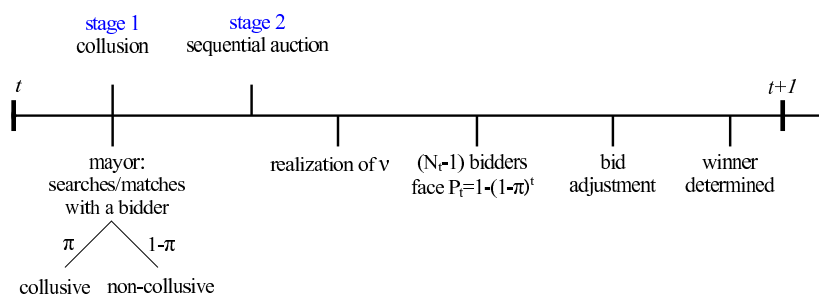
stage 1
collusion

stage 2
sequential auction

$t$

$t+1$

mayor:
searches/matches
with a bidder

$\pi$

$1-\pi$

collusive

non-collusive

realization of $\nu$

$(N_t-1)$ bidders
face $P_t=1-(1-\pi)^t$

bid
adjustment

winner
determined